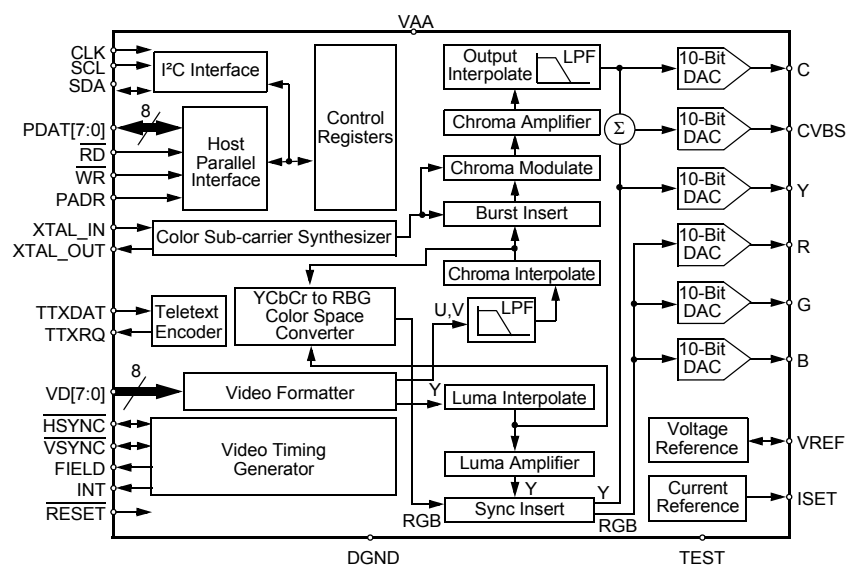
VAA

CLK
SCL
SDA
PDAT[7:0]
$\overline{RD}$
$\overline{WR}$
PADR
XTAL_IN
XTAL_OUT
TTXDAT
TTXRQ
VD[7:0]
$\overline{HSYNC}$
$\overline{VSYNC}$
FIELD
INT
$\overline{RESET}$

I²C Interface
8
Host Parallel Interface
Control Registers
Output Interpolate
LPF
Chroma Amplifier
Chroma Modulate
Burst Insert
Color Sub-carrier Synthesizer
Chroma Interpolate
Teletext Encoder
YCbCr to RBG Color Space Converter
U,V
LPF
8
Video Formatter
Y
Luma Interpolate
Video Timing Generator
Luma Amplifier
Y
Y
RGB
Sync Insert
RGB
Σ

10-Bit DAC
C
10-Bit DAC
CVBS
10-Bit DAC
Y
10-Bit DAC
R
10-Bit DAC
G
10-Bit DAC
B
Voltage Reference
VREF
Current Reference
ISET

DGND
TEST